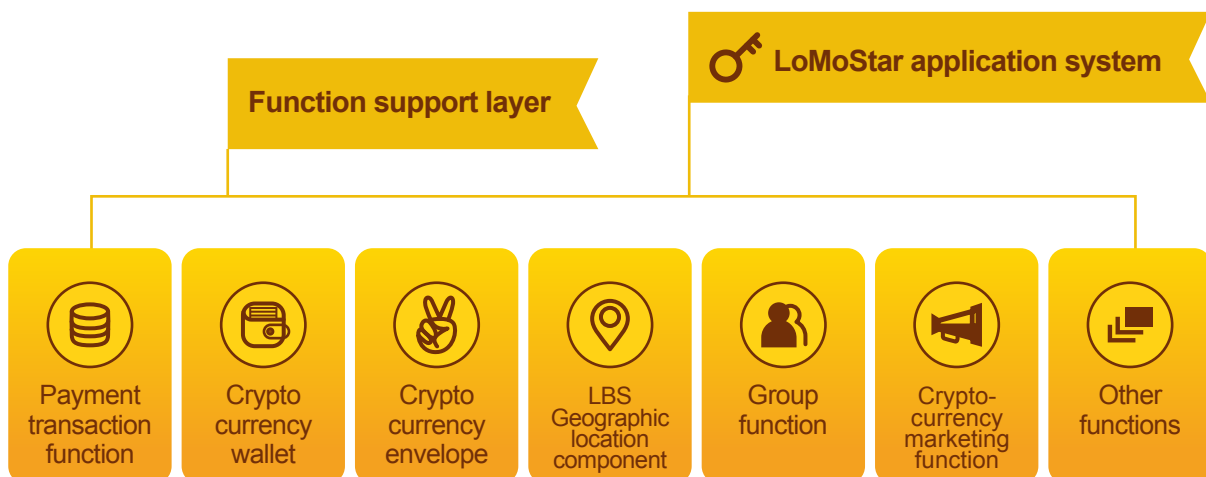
LoMoStar application system

Function support layer

Payment transaction function

Crypto currency wallet

Crypto currency envelope

LBS Geographic location component

Group function

Cryptocurrency marketing function

Other functions